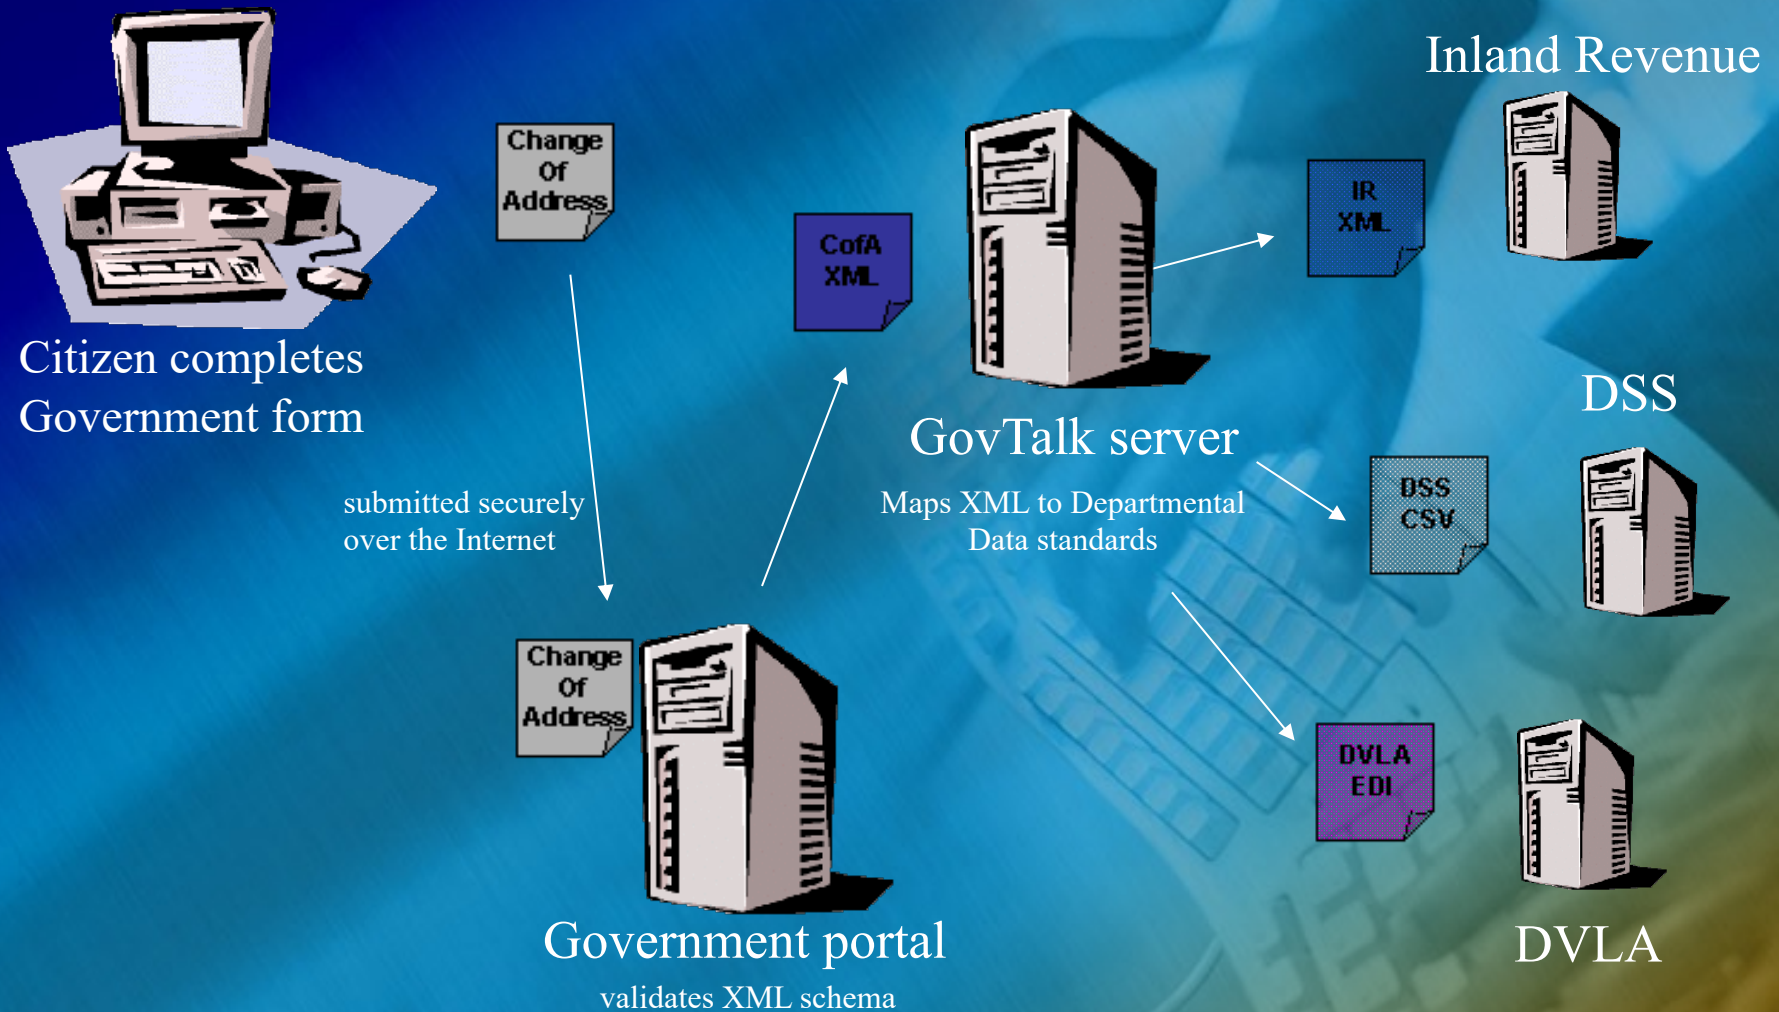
Citizen completes Government form

Change Of Address

submitted securely over the Internet

Change Of Address

Government portal

validates XML schema

CofA XML

GovTalk server

Maps XML to Departmental Data standards

Inland Revenue

IR XML

DSS

DSS CSV

DVLA EDI

DVLA